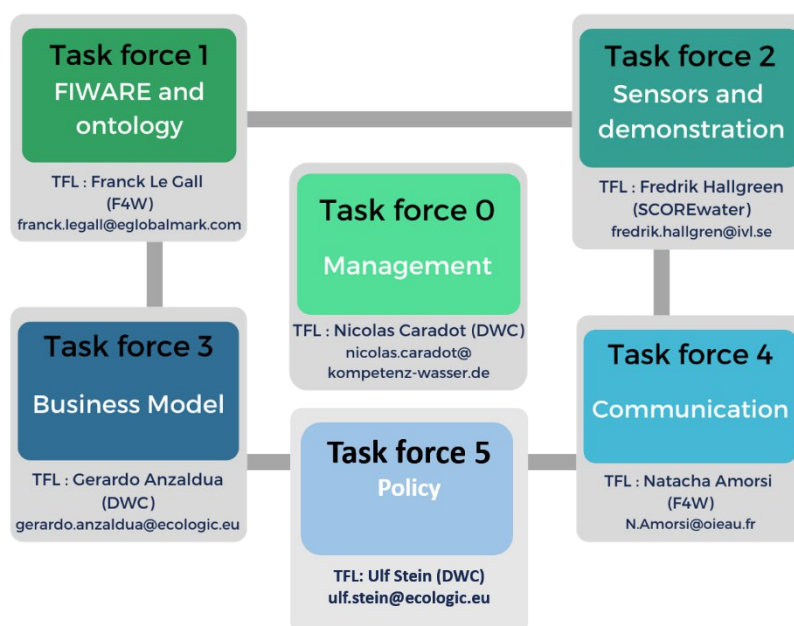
Task force 1
FIWARE and ontology

TFL : Franck Le Gall (F4W)
franck.legall@eglobalmark.com

Task force 2
Sensors and demonstration

TFL : Fredrik Hallgreen (SCOREwater)
fredrik.hallgren@ivl.se

Task force 0
Management

TFL : Nicolas Caradot (DWC)
nicolas.caradot@kompetenz-wasser.de

Task force 3
Business Model

TFL : Gerardo Anzaldua (DWC)
gerardo.anzaldua@ecologic.eu

Task force 4
Communication

TFL : Natacha Amorsi (F4W)
N.Amorsi@oieau.fr

Task force 5
Policy

TFL: Ulf Stein (DWC)
ulf.stein@ecologic.eu